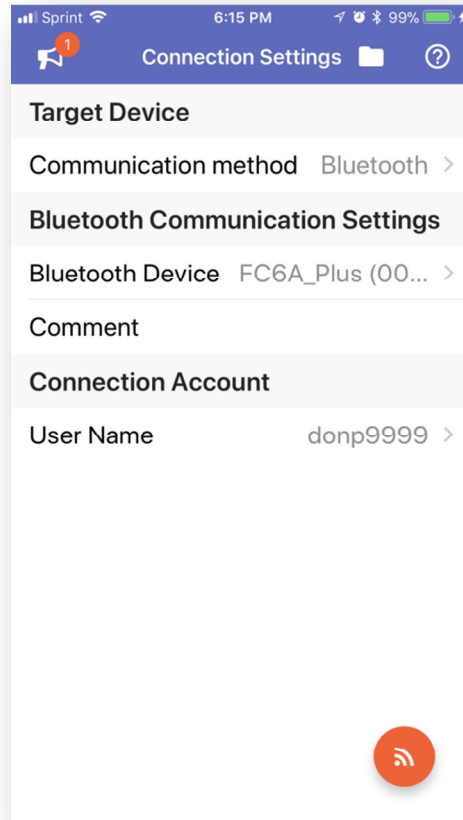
Sprint 6:15 PM 99%

1 Connection Settings ?

Target Device

Communication method Bluetooth >

Bluetooth Communication Settings

Bluetooth Device FC6A_Plus (00... >

Comment

Connection Account

User Name donp9999 >